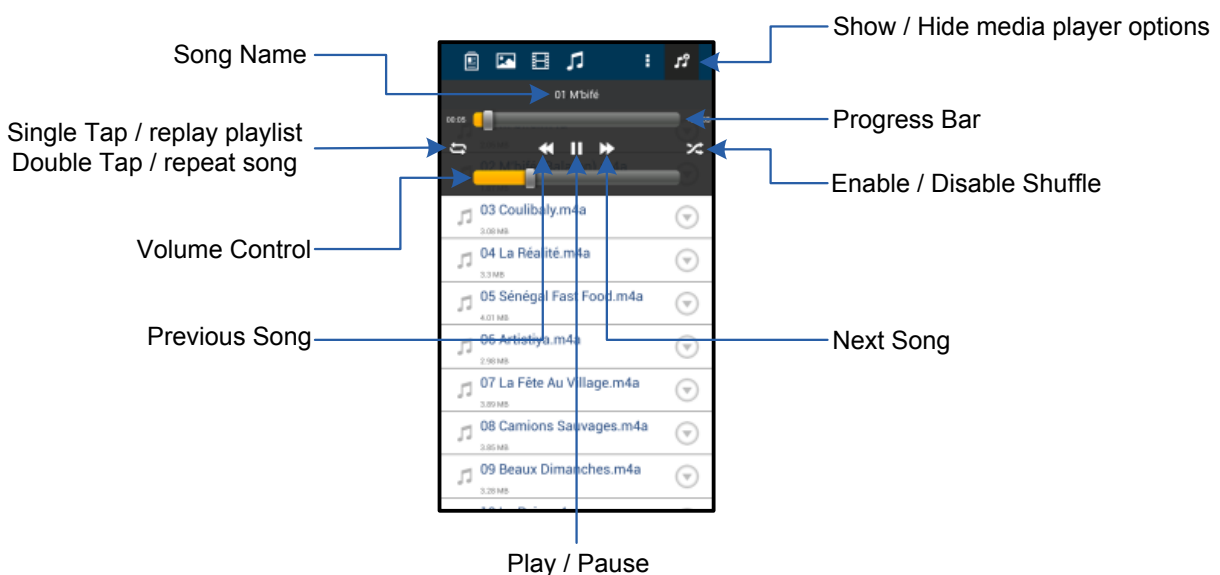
Show / Hide media player options

Song Name

01 M'bifé

00:05

Progress Bar

Single Tap / replay playlist
Double Tap / repeat song

Enable / Disable Shuffle

03 Coulibaly.m4a
3.08 MB

Volume Control

04 La Réalité.m4a
3.3 MB

05 Sénégal Fast Food.m4a
4.01 MB

Previous Song

06 Artistiya.m4a
2.98 MB

Next Song

07 La Fête Au Village.m4a
3.89 MB

08 Camions Sauvages.m4a
3.85 MB

09 Beaux Dimanches.m4a
3.28 MB

Play / Pause